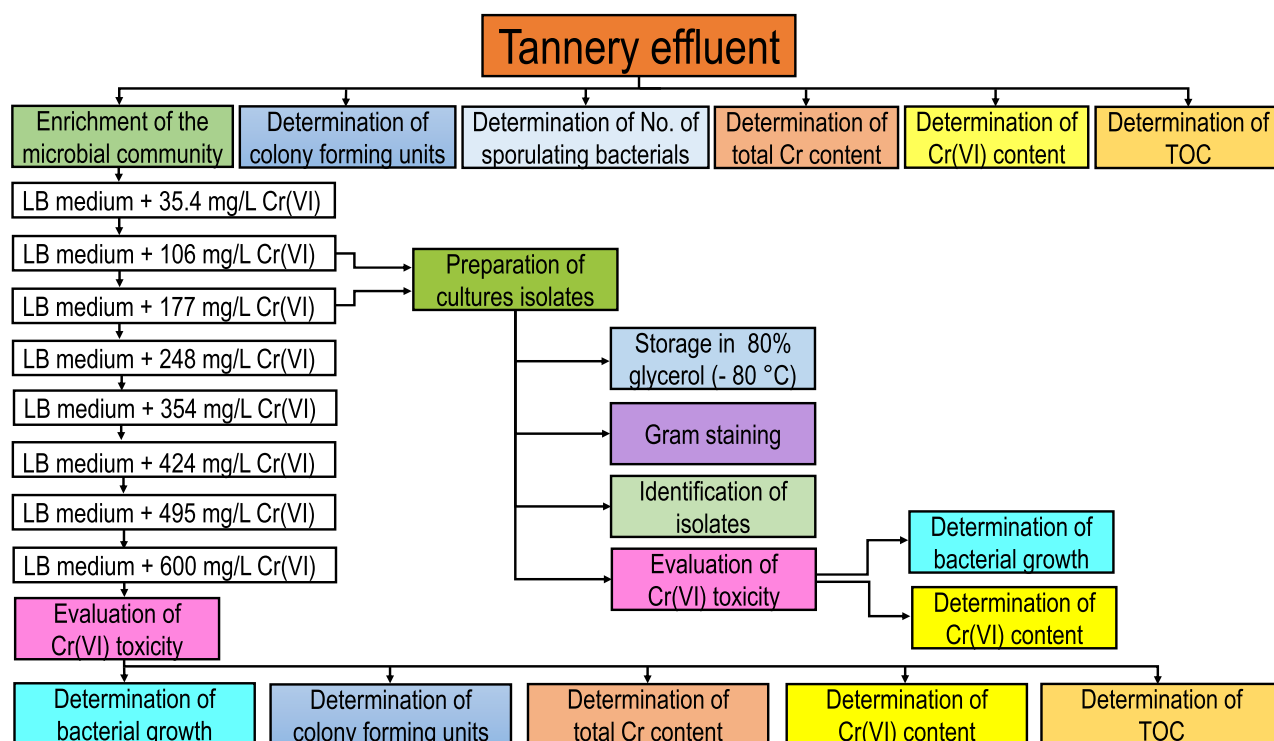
Tannery effluent

Enrichment of the microbial community

Determination of colony forming units

Determination of No. of sporulating bacterials

Determination of total Cr content

Determination of Cr(VI) content

Determination of TOC

LB medium + 35.4 mg/L Cr(VI)

LB medium + 106 mg/L Cr(VI)

LB medium + 177 mg/L Cr(VI)

LB medium + 248 mg/L Cr(VI)

LB medium + 354 mg/L Cr(VI)

LB medium + 424 mg/L Cr(VI)

LB medium + 495 mg/L Cr(VI)

LB medium + 600 mg/L Cr(VI)

Preparation of cultures isolates

Storage in 80% glycerol (- 80 °C)

Gram staining

Identification of isolates

Evaluation of Cr(VI) toxicity

Determination of bacterial growth

Determination of Cr(VI) content

Evaluation of Cr(VI) toxicity

Determination of bacterial growth

Determination of colony forming units

Determination of total Cr content

Determination of Cr(VI) content

Determination of TOC